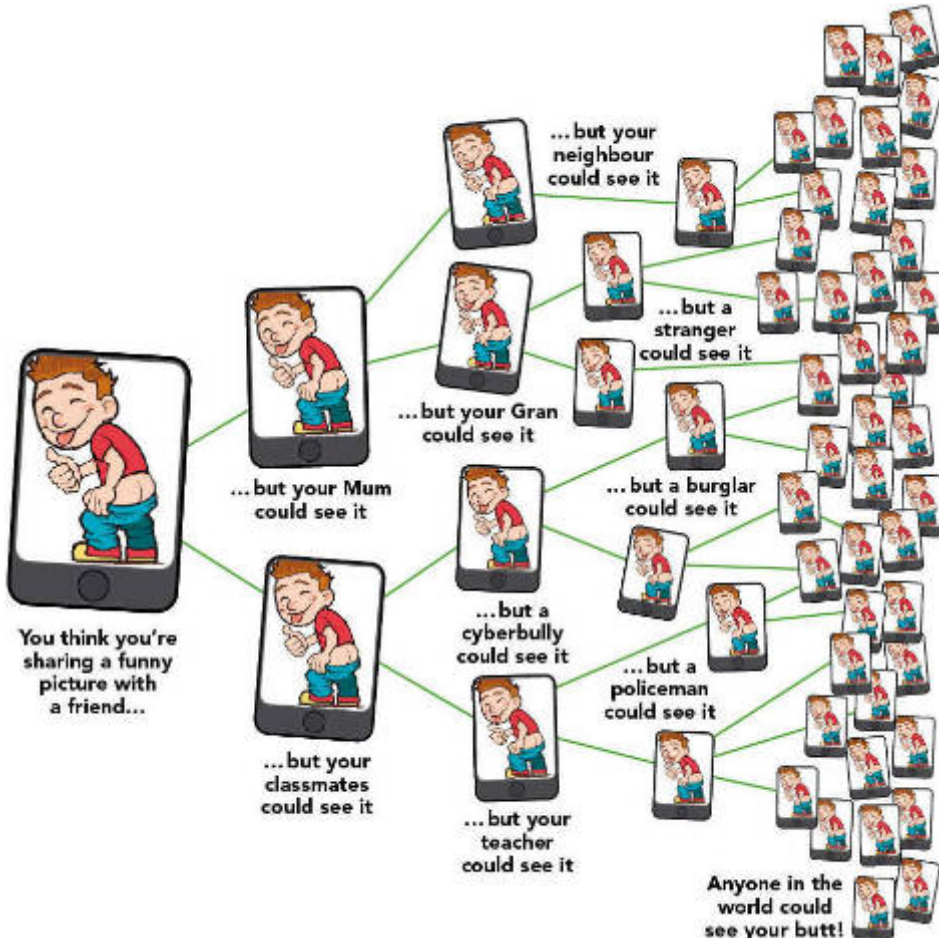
You think you're sharing a funny picture with a friend...

...but your Mum could see it

...but your classmates could see it

...but your Gran could see it

...but a cyberbully could see it

...but your teacher could see it

...but your neighbour could see it

...but a stranger could see it

...but a burglar could see it

...but a policeman could see it

Anyone in the world could see your butt!